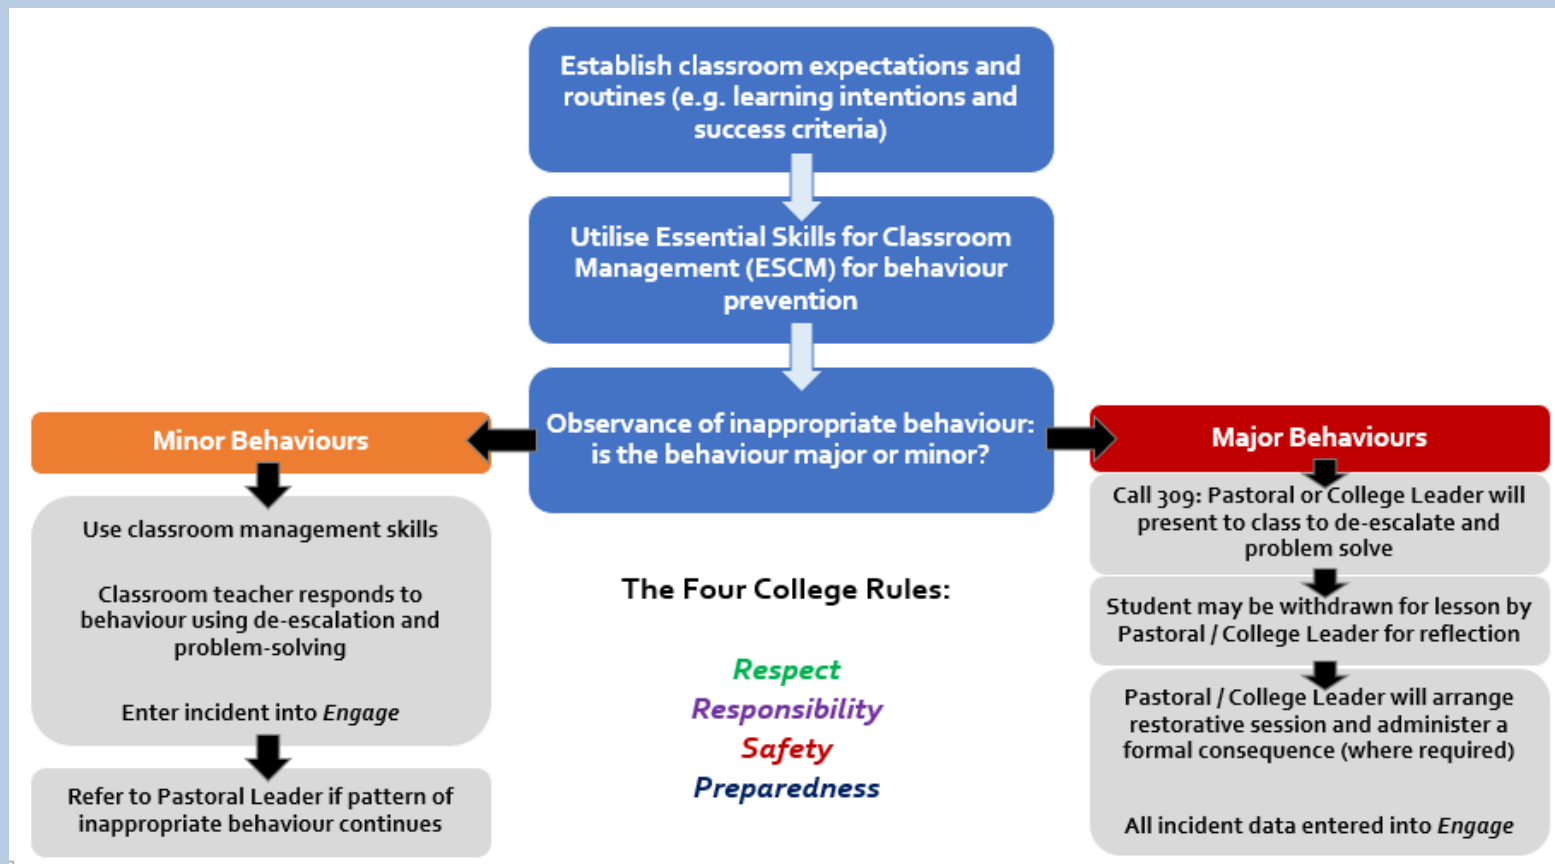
Establish classroom expectations and routines (e.g. learning intentions and success criteria)

Utilise Essential Skills for Classroom Management (ESCM) for behaviour prevention

Observance of inappropriate behaviour: is the behaviour major or minor?

Minor Behaviours

Use classroom management skills

Classroom teacher responds to behaviour using de-escalation and problem-solving

Enter incident into *Engage*

Refer to Pastoral Leader if pattern of inappropriate behaviour continues

The Four College Rules:

Respect
Responsibility
Safety
Preparedness

Major Behaviours

Call 309: Pastoral or College Leader will present to class to de-escalate and problem solve

Student may be withdrawn for lesson by Pastoral / College Leader for reflection

Pastoral / College Leader will arrange restorative session and administer a formal consequence (where required)

All incident data entered into *Engage*